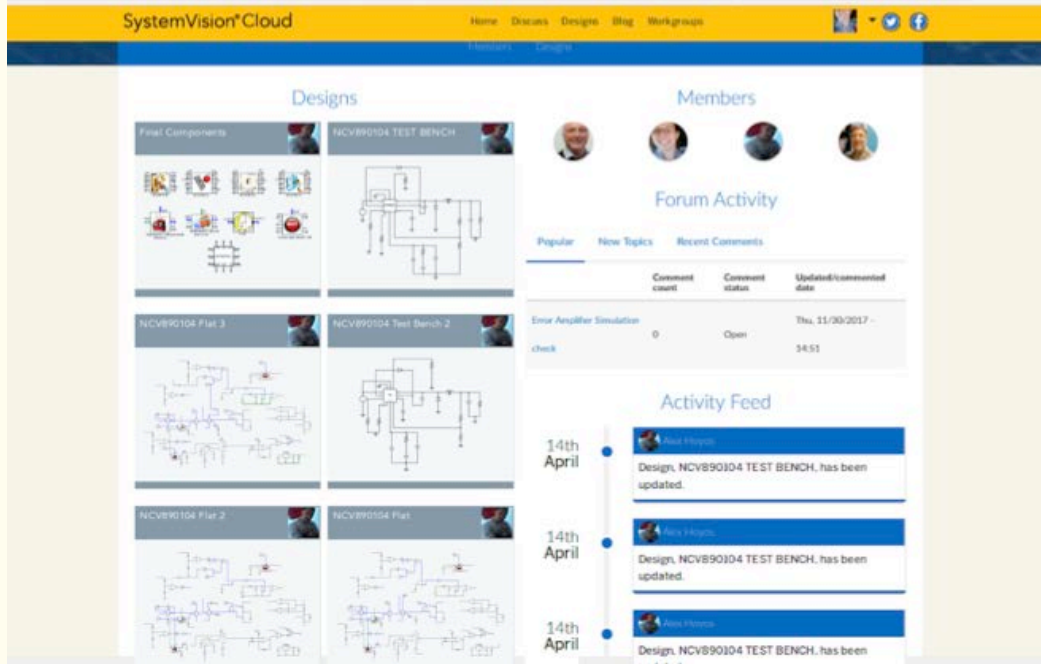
SystemVision®Cloud

Home Discuss Designs Blog Workgroups

Members Designs

Designs

Final Components

NCV890104 TEST BENCH

NCV890104 Flat 3

NCV890104 Test Bench 2

NCV890104 Flat 2

NCV890104 Flat

Members

Forum Activity

Popular New Topics Recent Comments

| | Comment count | Comment status | Updated/commented date |
|---|---|---|---|
| Error Amplifier Simulation check | 0 | Open | Thu, 11/30/2017 - 14:51 |

Activity Feed

14th April

Alex Hoyos

Design, NCV890104 TEST BENCH, has been updated.

14th April

Alex Hoyos

Design, NCV890104 TEST BENCH, has been updated.

14th April

Alex Hoyos

Design, NCV890104 TEST BENCH, has been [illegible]